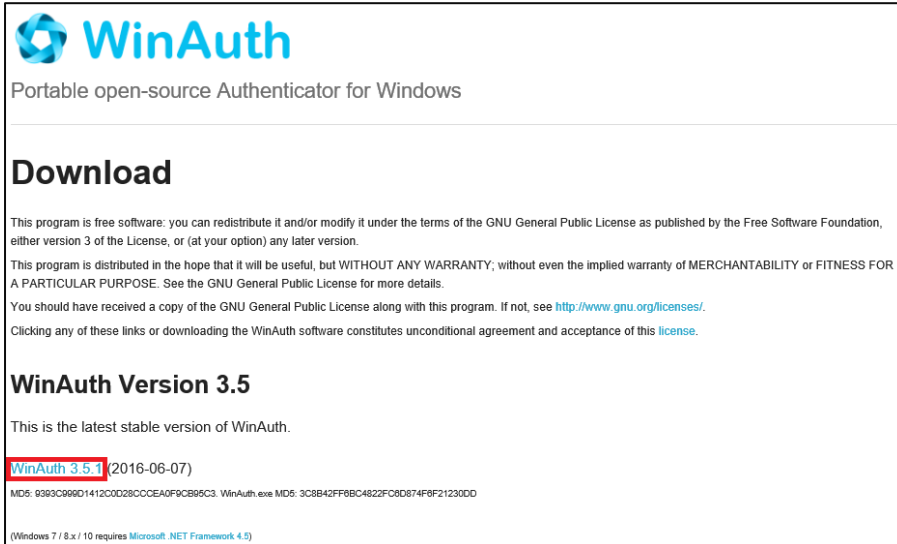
WinAuth

Portable open-source Authenticator for Windows

Download

This program is free software: you can redistribute it and/or modify it under the terms of the GNU General Public License as published by the Free Software Foundation, either version 3 of the License, or (at your option) any later version.

This program is distributed in the hope that it will be useful, but WITHOUT ANY WARRANTY; without even the implied warranty of MERCHANTABILITY or FITNESS FOR A PARTICULAR PURPOSE. See the GNU General Public License for more details.

You should have received a copy of the GNU General Public License along with this program. If not, see http://www.gnu.org/licenses/.

Clicking any of these links or downloading the WinAuth software constitutes unconditional agreement and acceptance of this license.

WinAuth Version 3.5

This is the latest stable version of WinAuth.

WinAuth 3.5.1 (2016-06-07)

MD5: 9393C999D1412C0D28CCCEA0F9CB95C3. WinAuth.exe MD5: 3C8B42FF6BC4822FC6D874F6F21230DD

(Windows 7 / 8.x / 10 requires Microsoft .NET Framework 4.5)